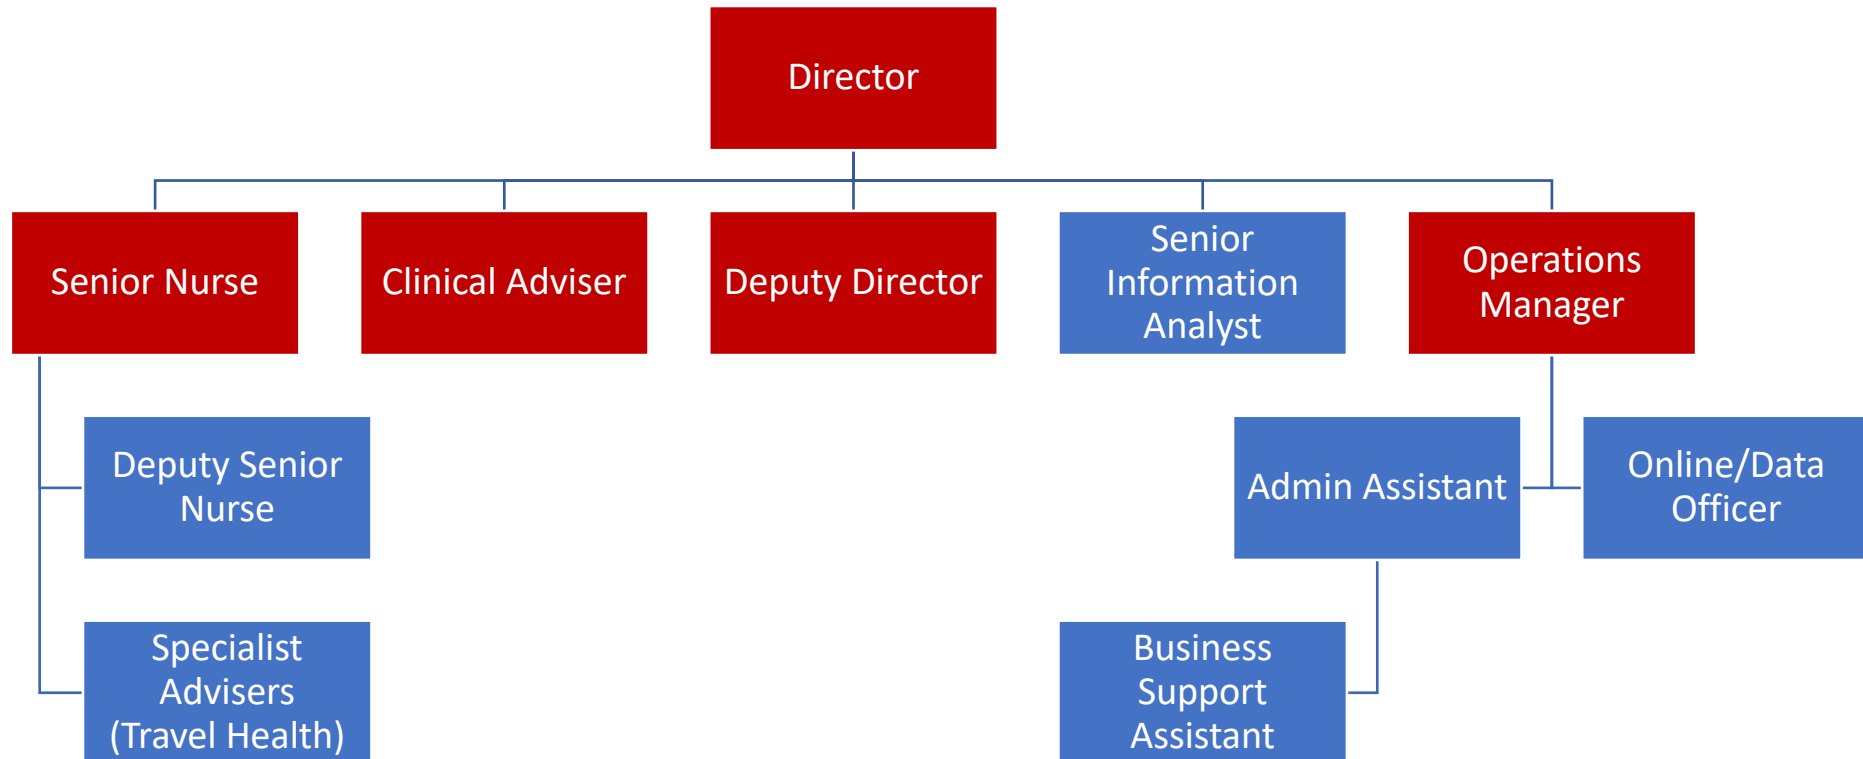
Director

Senior Nurse

Clinical Adviser

Deputy Director

Senior Information Analyst

Operations Manager

Deputy Senior Nurse

Specialist Advisers (Travel Health)

Admin Assistant

Online/Data Officer

Business Support Assistant